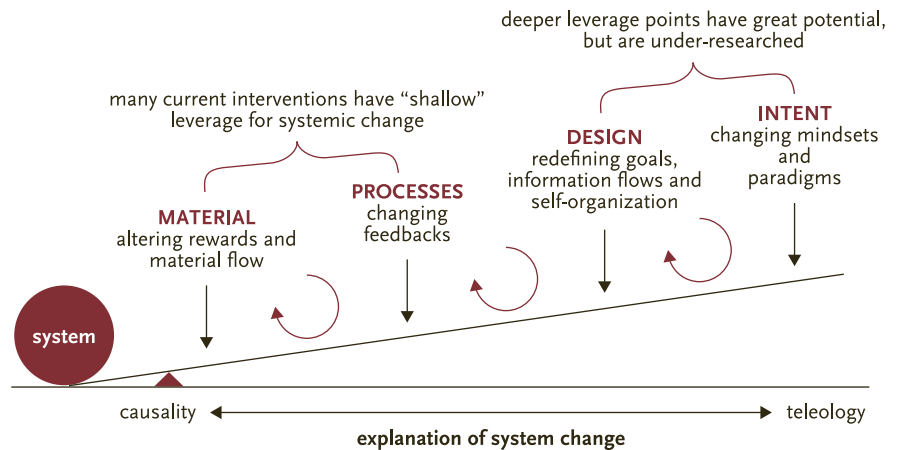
deeper leverage points have great potential, but are under-researched

many current interventions have "shallow" leverage for systemic change

INTENT
changing mindsets and paradigms

DESIGN
redefining goals, information flows and self-organization

PROCESSES
changing feedbacks

MATERIAL
altering rewards and material flow

system

causality

teleology

explanation of system change